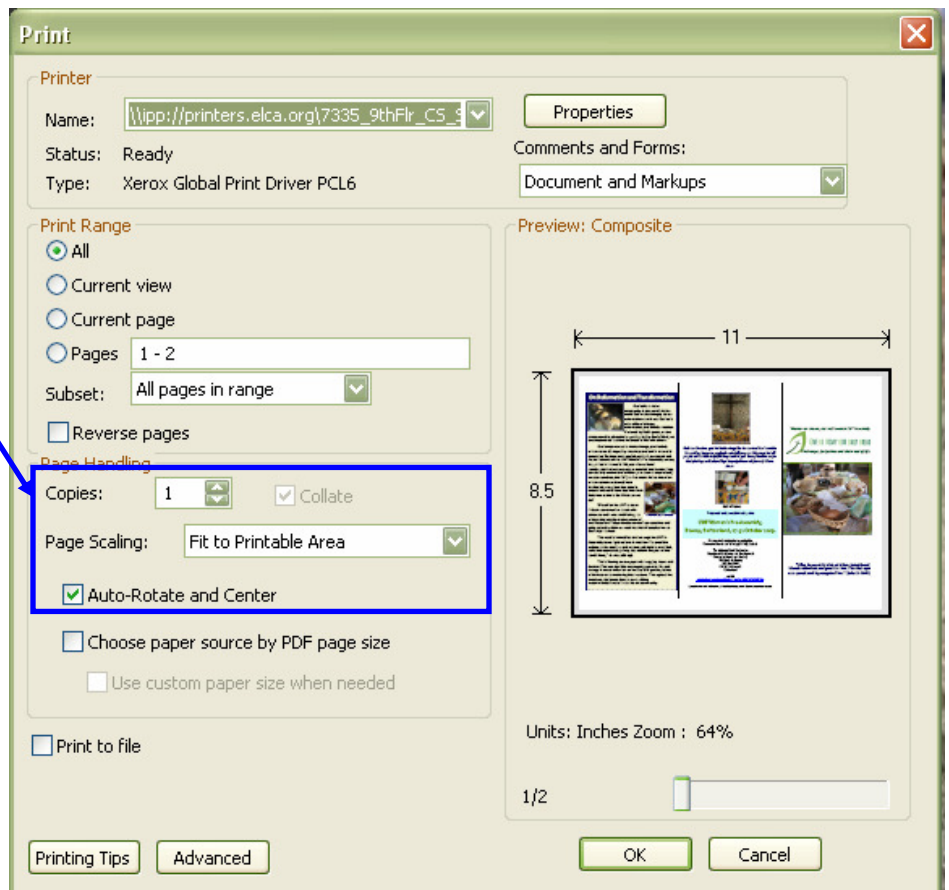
Print

Printer
Name: \\ipp://printers.elca.org\7335_9thFlr_CS_
Status: Ready
Type: Xerox Global Print Driver PCL6
Properties
Comments and Forms:
Document and Markups

Print Range
All
Current view
Current page
Pages 1 - 2
Subset: All pages in range
Reverse pages

Preview: Composite
11
8.5

Page Handling
Copies: 1
Collate
Page Scaling: Fit to Printable Area
Auto-Rotate and Center
Choose paper source by PDF page size
Use custom paper size when needed

Print to file

Units: Inches Zoom : 64%
1/2

Printing Tips
Advanced
OK
Cancel